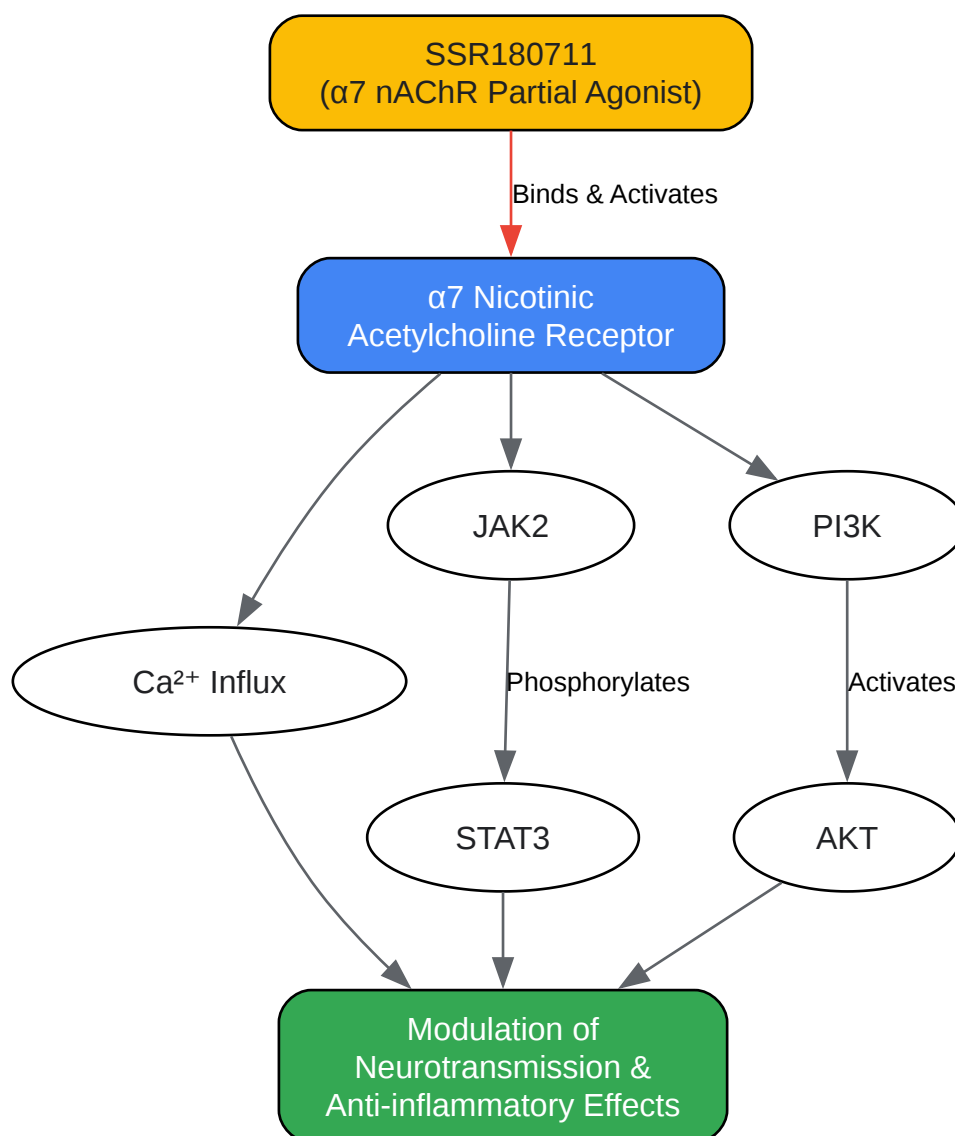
SSR180711
(α7 nAChR Partial Agonist)

Binds & Activates

α7 Nicotinic
Acetylcholine Receptor

JAK2

PI3K

$Ca^{2+}$ Influx

Phosphorylates

Activates

STAT3

AKT

Modulation of
Neurotransmission &
Anti-inflammatory Effects